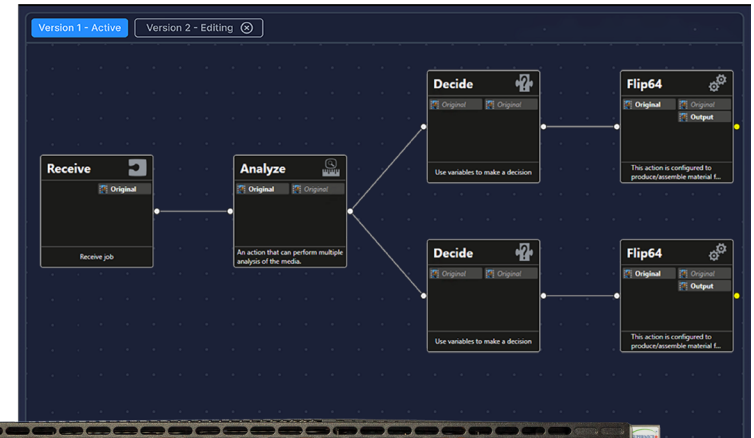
Version 1 - Active

Version 2 - Editing

Receive

Original

Receive job

Analyze

Original

Original

An action that can perform multiple analysis of the media.

Decide

Original

Original

Use variables to make a decision

Flip64

Original

Original

Output

This action is configured to produce/assemble material f...

Decide

Original

Original

Use variables to make a decision

Flip64

Original

Original

Output

This action is configured to produce/assemble material f...